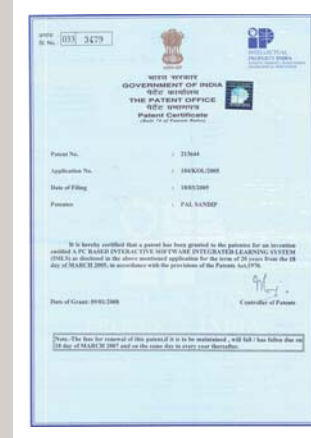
क्रम
Sl. No. 033 3479

INTELLECTUAL PROPERTY INDIA

भारत सरकार
GOVERNMENT OF INDIA
पेटेंट कार्यालय
THE PATENT OFFICE
पेटेंट प्रमाणपत्र
Patent Certificate
(Rule 74 of Patents Rules)

Patent No. : 213644

Application No. : 184/KOL/2005

Date of Filing : 18/03/2005

Patentee : PAL SANDIP

It is hereby certified that a patent has been granted to the patentee for an invention entitled A PC BASED INTERACTIVE SOFTWARE INTEGRATED LEARNING SYSTEM (ISILS) as disclosed in the above mentioned application for the term of 20 years from the 18 day of MARCH 2005, in accordance with the provisions of the Patents Act,1970.

Date of Grant: 09/01/2008

Controller of Patents

Note.-The fees for renewal of this patent,if it is to be maintained , will fall / has fallen due on 18 day of MARCH 2007 and on the same day in every year thereafter.